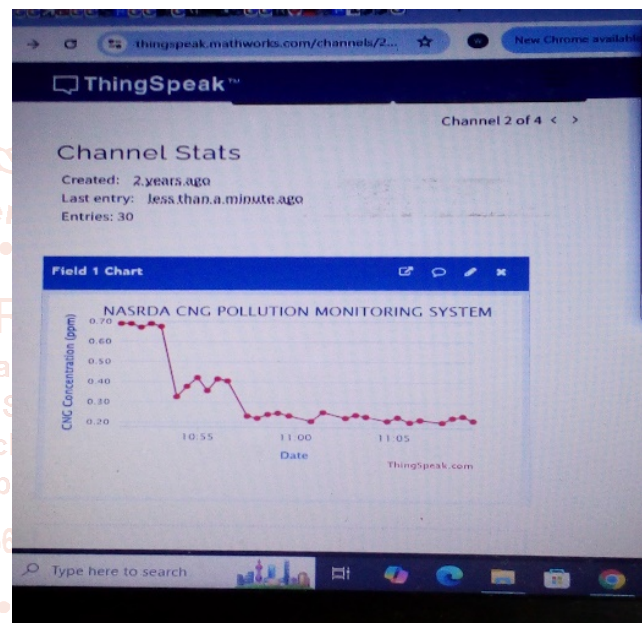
thingspeak.mathworks.com/channels/2...

New Chrome availabl

ThingSpeak™

Channel 2 of 4 < >

Channel Stats

Created: 2 years ago
Last entry: less than a minute ago
Entries: 30

Field 1 Chart

NASRDA CNG POLLUTION MONITORING SYSTEM

CNG Concentration (ppm)

0.70
0.60
0.50
0.40
0.30
0.20

10:55
11:00
11:05

Date

ThingSpeak.com

Type here to search